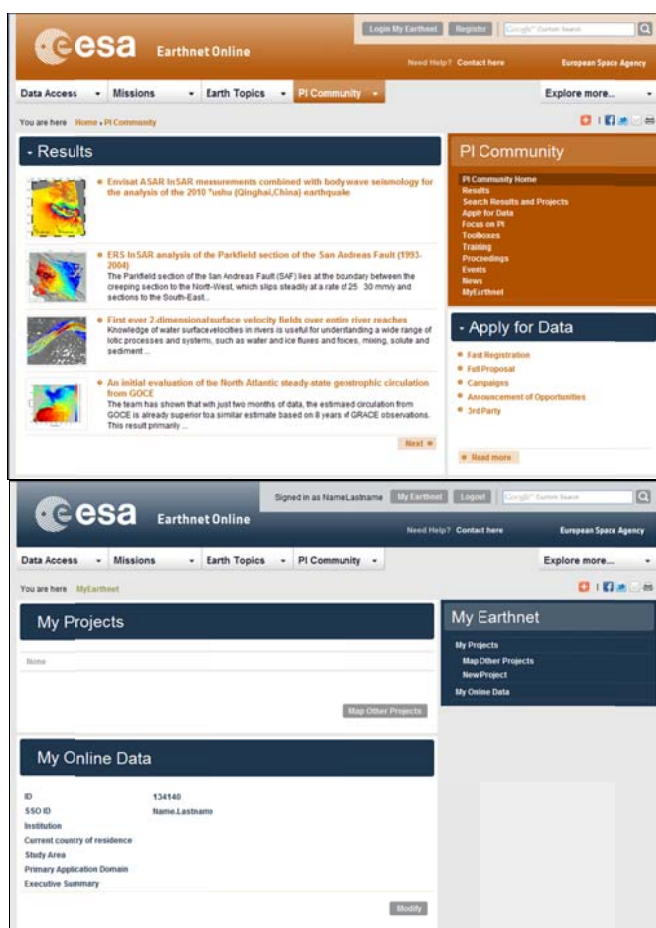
esa Earthnet Online

Login My Earthnet Register Google™ Custom Search

Need Help? Contact here European Space Agency

Data Access Missions Earth Topics PI Community Explore more...

You are here Home » PI Community

Results

Envisat ASAR InSAR measurements combined with body wave seismology for the analysis of the 2010 Yushu (Qinghai,China) earthquake

ERS InSAR analysis of the Parkfield section of the San Andreas Fault (1993-2004)

The Parkfield section of the San Andreas Fault (SAF) lies at the boundary between the creeping section to the North-West, which slips steadily at a rate of 25 30 mm/y and sections to the South-East...

First ever 2-dimensional surface velocity fields over entire river reaches

Knowledge of water surface velocities in rivers is useful for understanding a wide range of lotic processes and systems, such as water and ice fluxes and forces, mixing, solute and sediment ...

An initial evaluation of the North Atlantic steady-state geostrophic circulation from GOCE

The team has shown that with just two months of data, the estimated circulation from GOCE is already superior to a similar estimate based on 8 years of GRACE observations. This result primarily ...

Next

PI Community

PI Community Home
Results
Search Results and Projects
Apply for Data
Focus on PI
Toolboxes
Training
Proceedings
Events
News
MyEarthnet

Apply for Data

Fast Registration
Full Proposal
Campaigns
Announcement of Opportunities
3rd Party

Read more

esa Earthnet Online

Signed in as NameLastname My Earthnet Logout Google™ Custom Search

Need Help? Contact here European Space Agency

Data Access Missions Earth Topics PI Community Explore more...

You are here MyEarthnet

My Projects

None

Map Other Projects

My Online Data

| ID | 134140 |
|---|---|
| SSO ID | Name.Lastname |
| Institution | |
| Current country of residence | |
| Study Area | |
| Primary Application Domain | |
| Executive Summary | |

Modify

My Earthnet

My Projects
Map Other Projects
NewProject
My Online Data